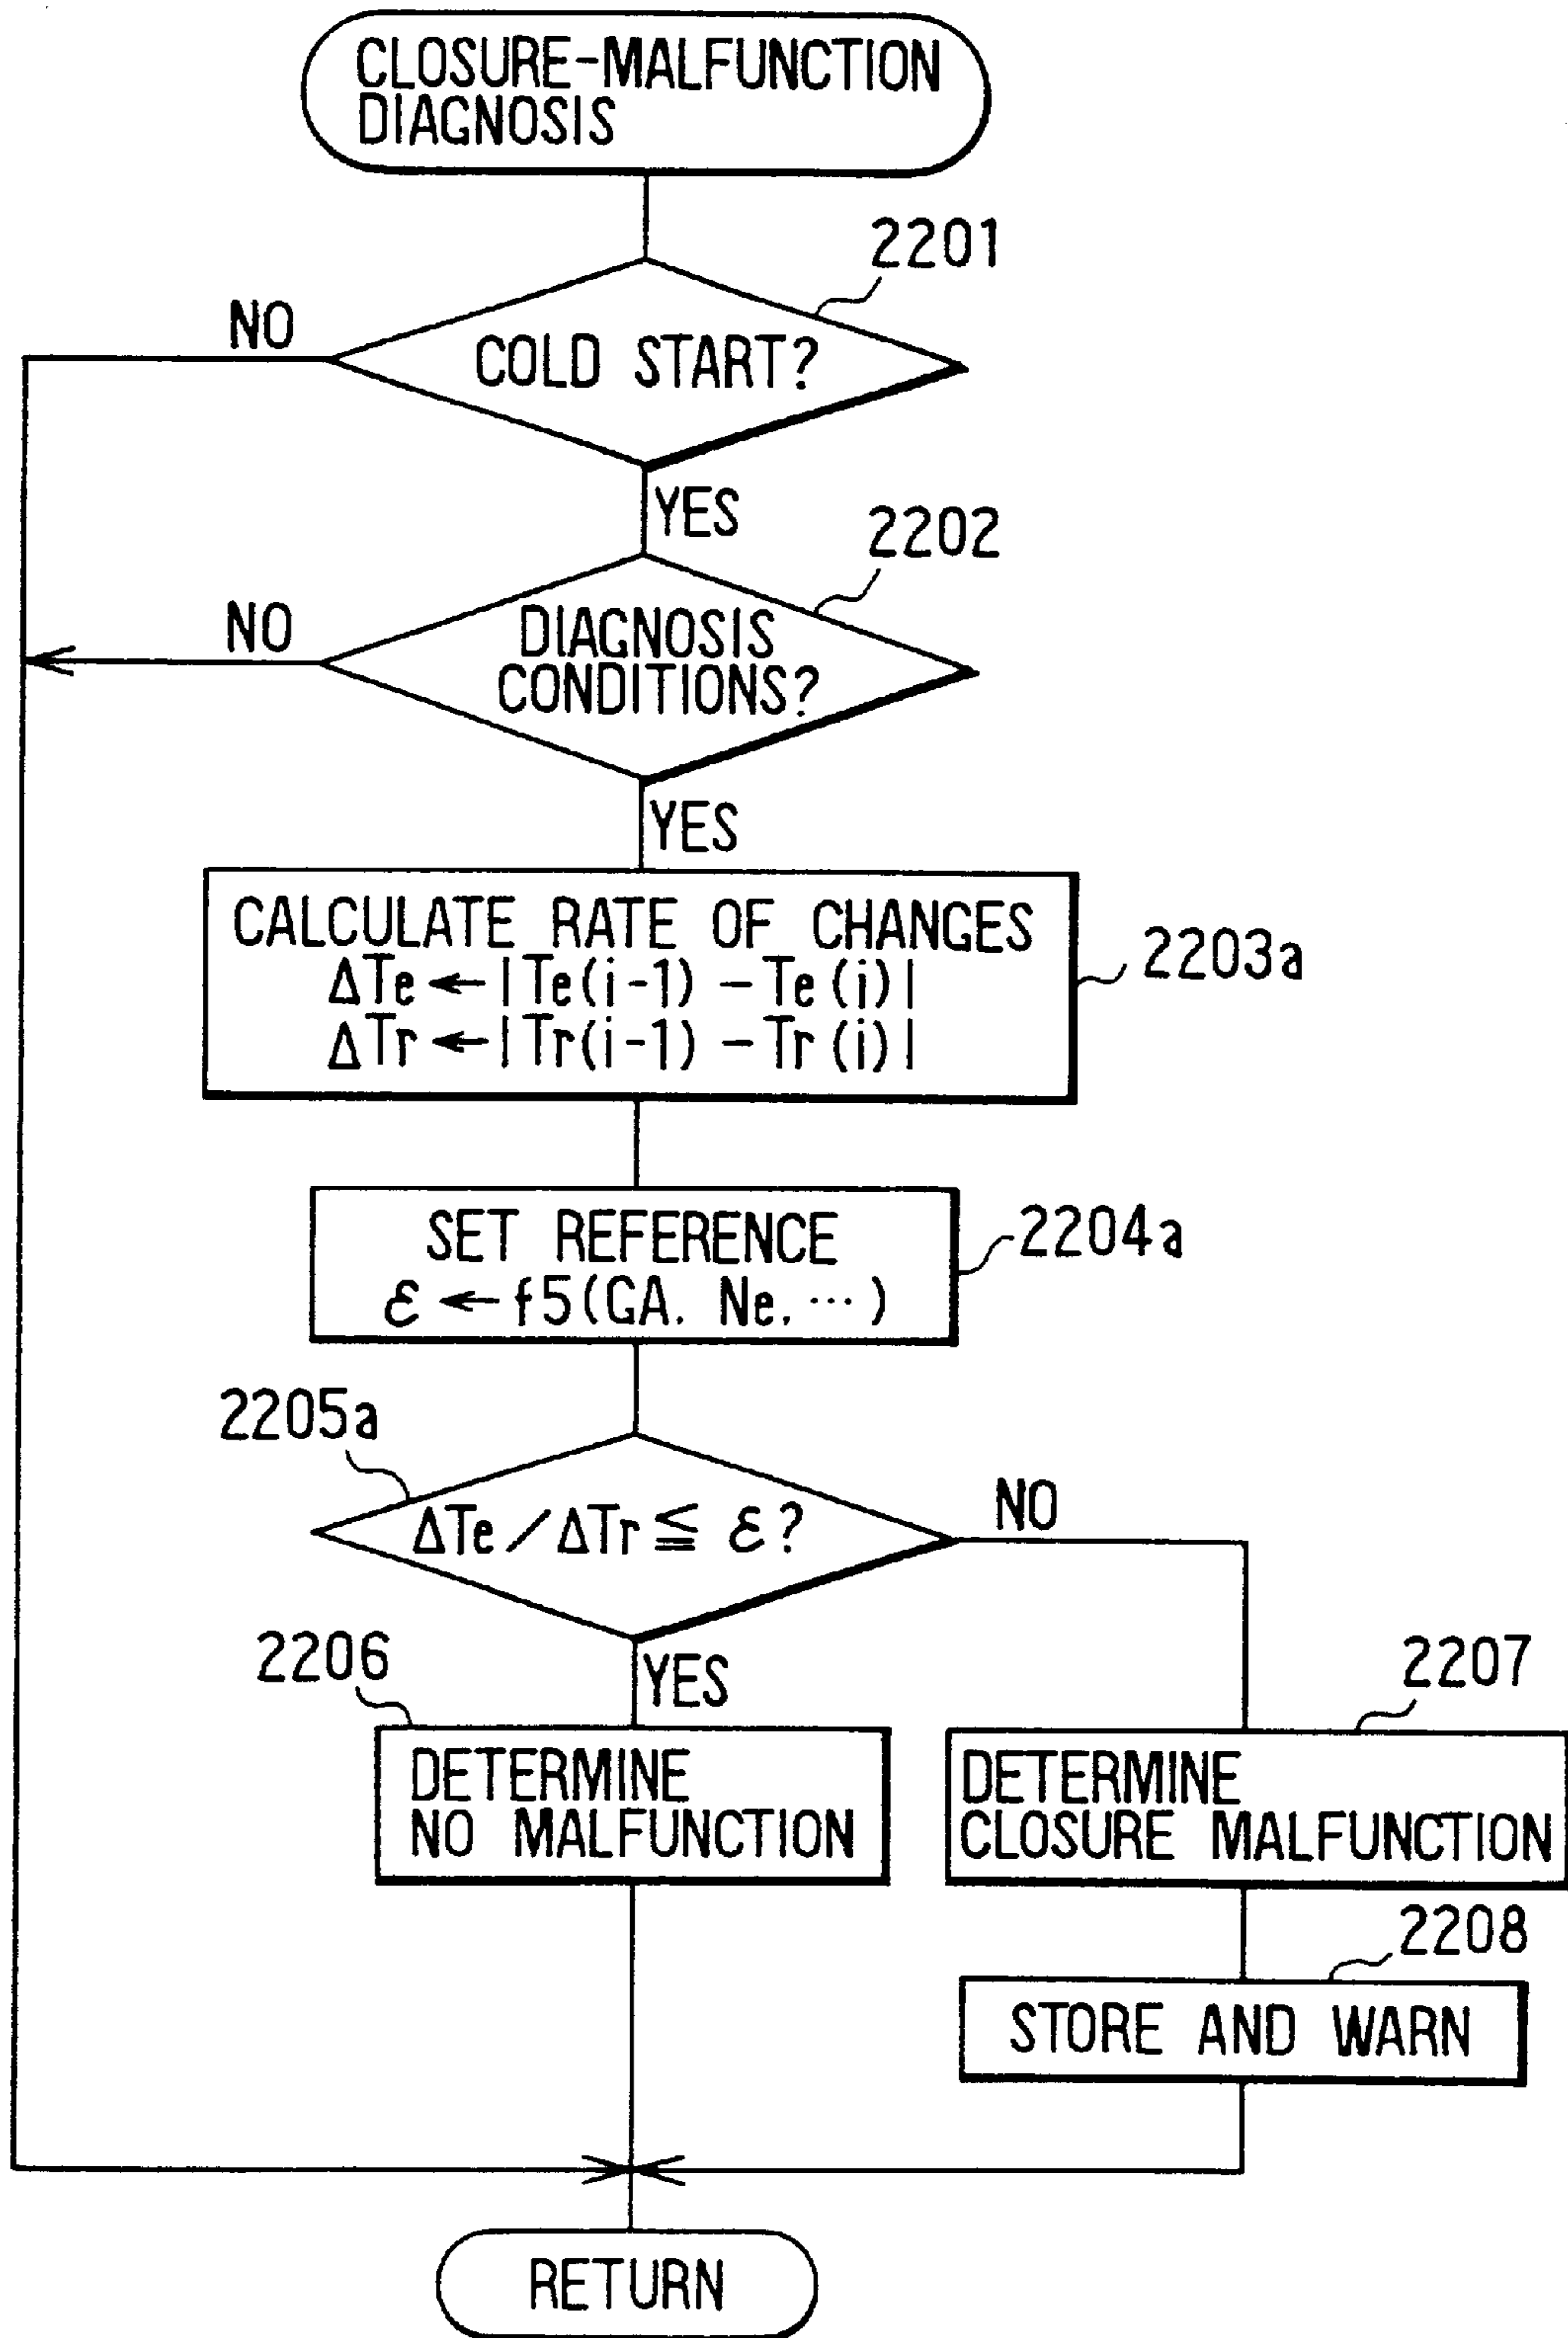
CLOSURE-MALFUNCTION DIAGNOSIS

2201

NO

COLD START?

YES

2202

NO

DIAGNOSIS CONDITIONS?

YES

CALCULATE RATE OF CHANGES
$\Delta Te \leftarrow |Te(i-1) - Te(i)|$
$\Delta Tr \leftarrow |Tr(i-1) - Tr(i)|$

2203a

SET REFERENCE
$\varepsilon \leftarrow f5(GA. Ne, \cdots)$

2204a

2205a

$\Delta Te / \Delta Tr \leqq \varepsilon$?

NO

2206

YES

DETERMINE NO MALFUNCTION

2207

DETERMINE CLOSURE MALFUNCTION

2208

STORE AND WARN

RETURN